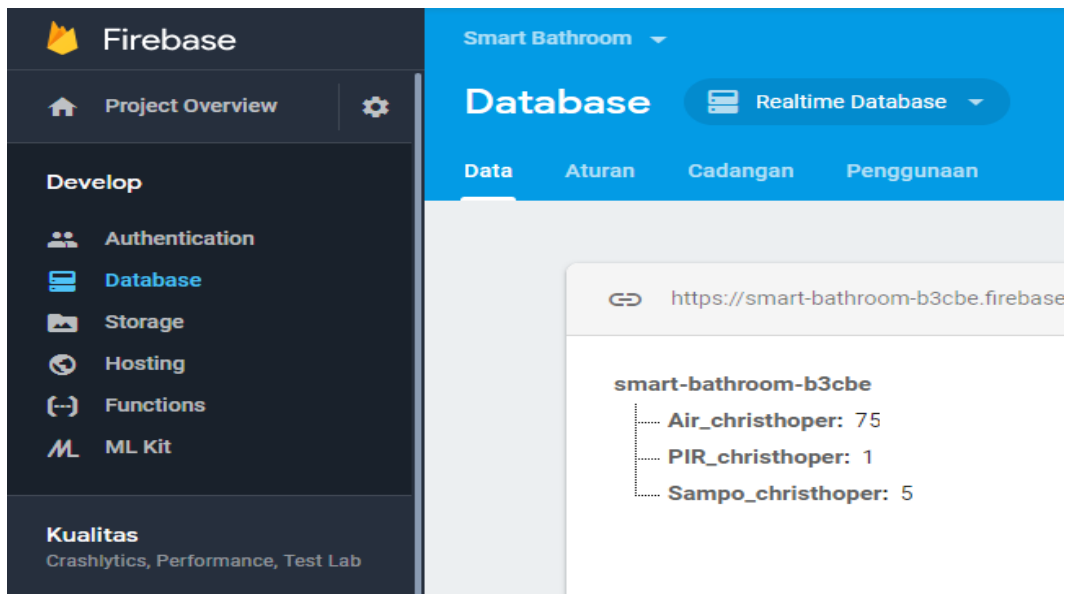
Firebase

Project Overview

Develop

Authentication
Database
Storage
Hosting
Functions
ML Kit

Kualitas
Crashlytics, Performance, Test Lab

Smart Bathroom

Database

Realtime Database

Data
Aturan
Cadangan
Penggunaan

https://smart-bathroom-b3cbe.firebase

smart-bathroom-b3cbe
Air_christhoper: 75
PIR_christhoper: 1
Sampo_christhoper: 5